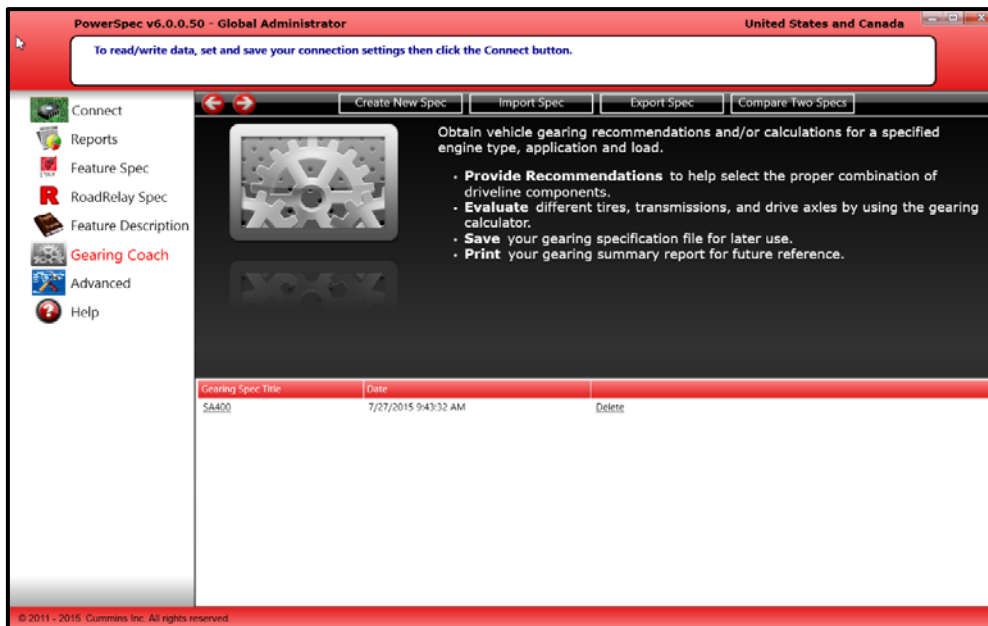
PowerSpec v6.0.0.50 - Global Administrator

United States and Canada

To read/write data, set and save your connection settings then click the Connect button.

Connect
Reports
Feature Spec
RoadRelay Spec
Feature Description
Gearing Coach
Advanced
Help

Create New Spec
Import Spec
Export Spec
Compare Two Specs

Obtain vehicle gearing recommendations and/or calculations for a specified engine type, application and load.

• **Provide Recommendations** to help select the proper combination of driveline components.
• **Evaluate** different tires, transmissions, and drive axles by using the gearing calculator.
• **Save** your gearing specification file for later use.
• **Print** your gearing summary report for future reference.

| Gearing Spec Title | Date | |
|---|---|---|
| SA400 | 7/27/2015 9:43:32 AM | Delete |

© 2011 - 2015 Cummins Inc. All rights reserved.